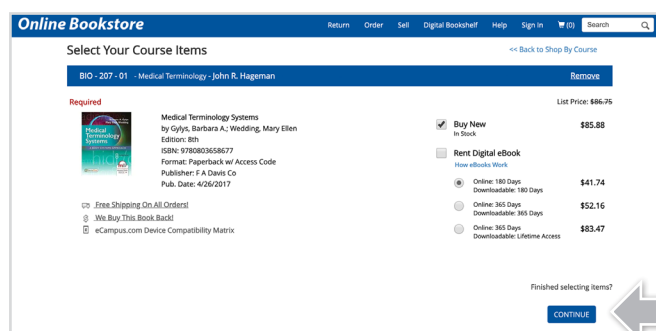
Online Bookstore

Return Order Sell Digital Bookshelf Help Sign In (0) Search

Select Your Course Items

<< Back to Shop By Course

BIO - 207 - 01 - Medical Terminology - John R. Hageman

Remove

Required

List Price: $86.75

Medical Terminology Systems
by Gylys, Barbara A.; Wedding, Mary Ellen
Edition: 8th
ISBN: 9780803658677
Format: Paperback w/ Access Code
Publisher: F A Davis Co
Pub. Date: 4/26/2017

Buy New
In Stock

$85.88

Rent Digital eBook
How eBooks Work

Online: 180 Days
Downloadable: 180 Days

$41.74

Online: 365 Days
Downloadable: 365 Days

$52.16

Online: 365 Days
Downloadable: Lifetime Access

$83.47

Free Shipping On All Orders!
We Buy This Book Back!
eCampus.com Device Compatibility Matrix

Finished selecting items?

CONTINUE